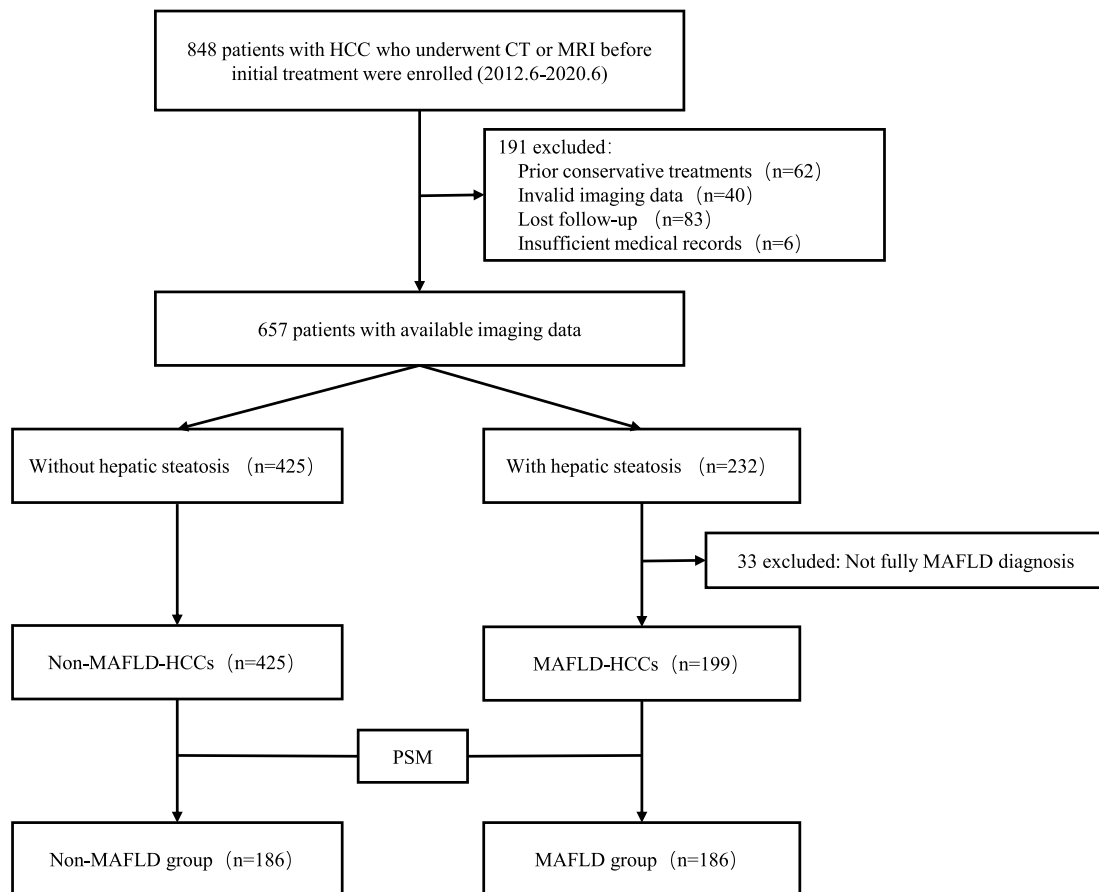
848 patients with HCC who underwent CT or MRI before initial treatment were enrolled (2012.6-2020.6)

191 excluded:
Prior conservative treatments（n=62）
Invalid imaging data（n=40）
Lost follow-up （n=83）
Insufficient medical records（n=6）

657 patients with available imaging data

Without hepatic steatosis （n=425）

With hepatic steatosis （n=232）

33 excluded: Not fully MAFLD diagnosis

Non-MAFLD-HCCs（n=425）

MAFLD-HCCs（n=199）

PSM

Non-MAFLD group（n=186）

MAFLD group（n=186）